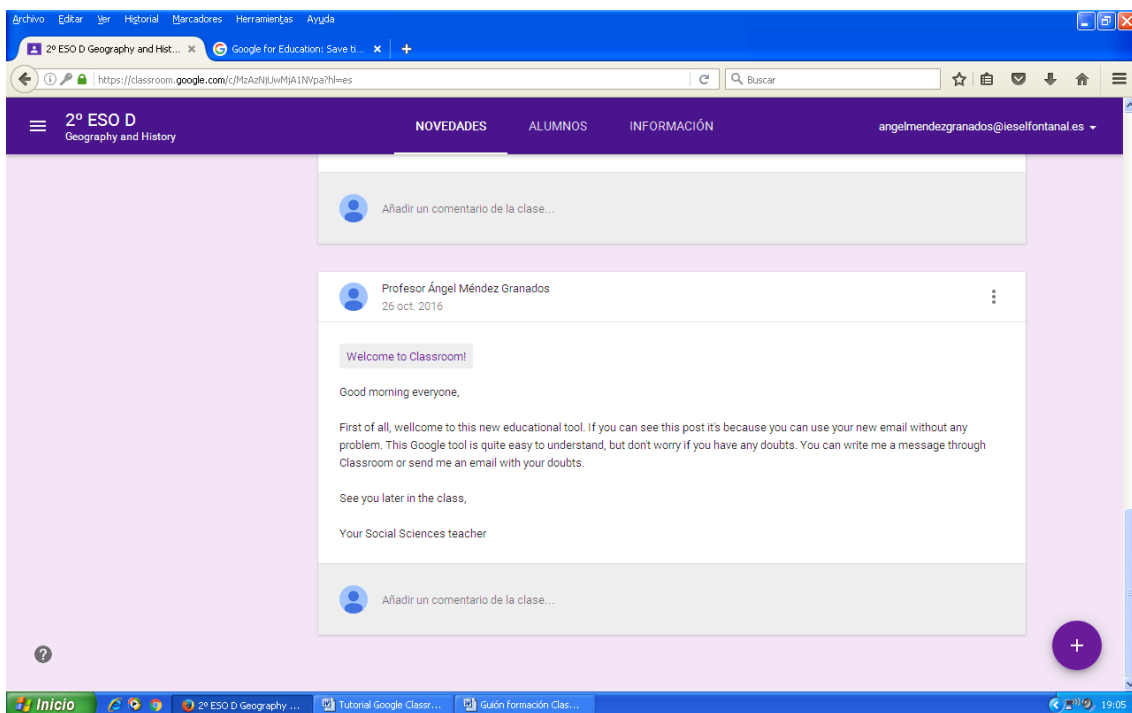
Archivo Editar Ver Historial Marcadores Herramientas Ayuda

2º ESO D Geography and Hist... ×
Google for Education: Save ti... ×
+

https://classroom.google.com/c/MzAzNjUwMjA1NVpa?hl=es
Buscar

2º ESO D
Geography and History

NOVEDADES
ALUMNOS
INFORMACIÓN

angelmendezgranados@ieselfontanal.es

Añadir un comentario de la clase...

Profesor Ángel Méndez Granados
26 oct. 2016

Welcome to Classroom!

Good morning everyone,

First of all, wellcome to this new educational tool. If you can see this post it's because you can use your new email without any problem. This Google tool is quite easy to understand, but dont worry if you have any doubts. You can write me a message through Classroom or send me an email with your doubts.

See you later in the class,

Your Social Sciences teacher

Añadir un comentario de la clase...

Inicio
2º ESO D Geography ...
Tutorial Google Classr...
Guión formación Clas...
19:05